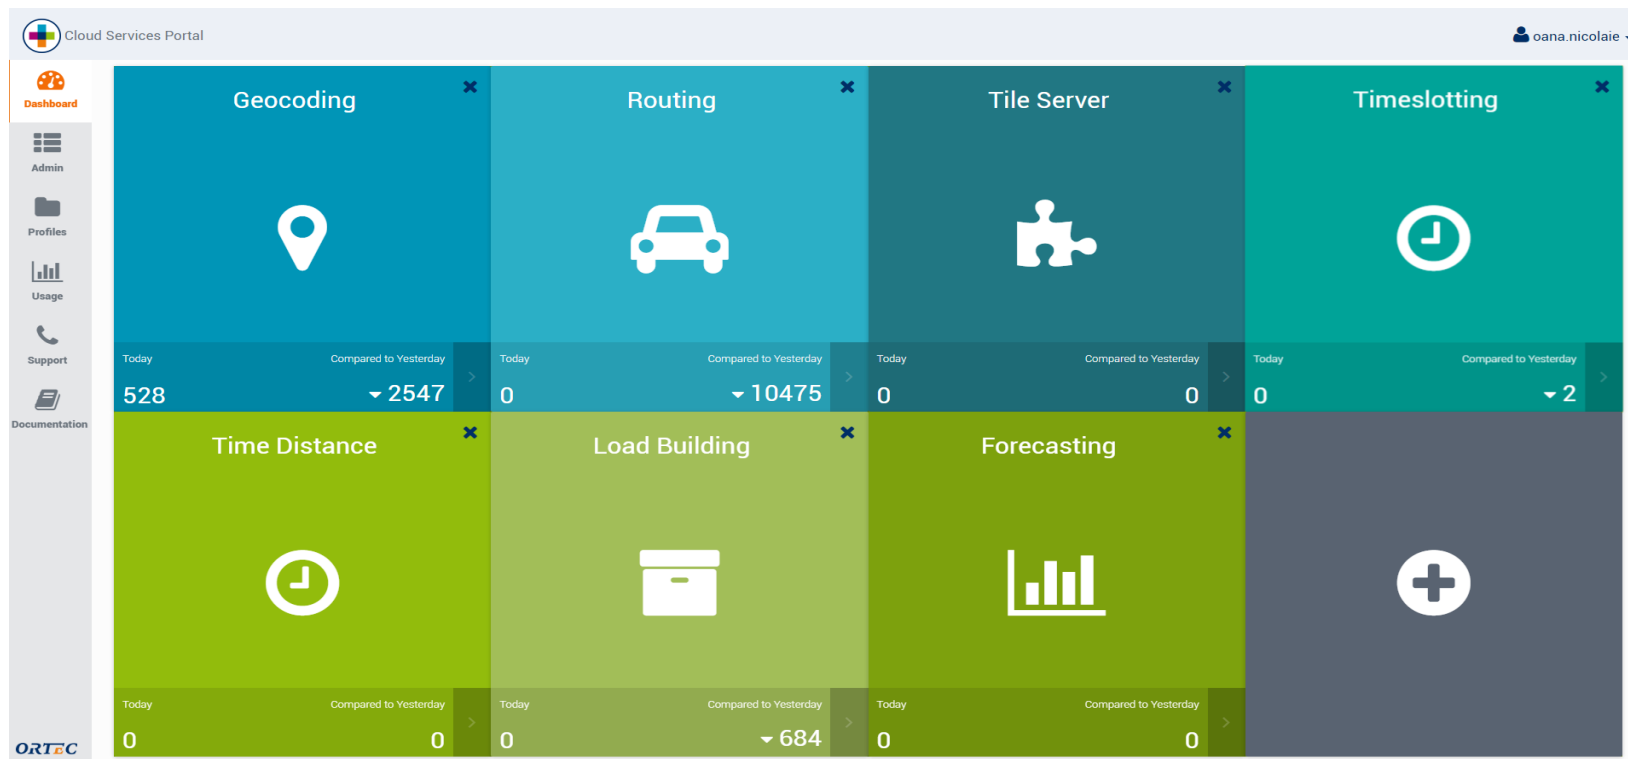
Cloud Services Portal

oana.nicolaie

Dashboard
Admin
Profiles
Usage
Support
Documentation

ORTEC

Geocoding ✖
Today 528
Compared to Yesterday 2547

Routing ✖
Today 0
Compared to Yesterday 10475

Tile Server ✖
Today 0
Compared to Yesterday 0

Timeslotting ✖
Today 0
Compared to Yesterday 2

Time Distance ✖
Today 0
Compared to Yesterday 0

Load Building ✖
Today 0
Compared to Yesterday 684

Forecasting ✖
Today 0
Compared to Yesterday 0